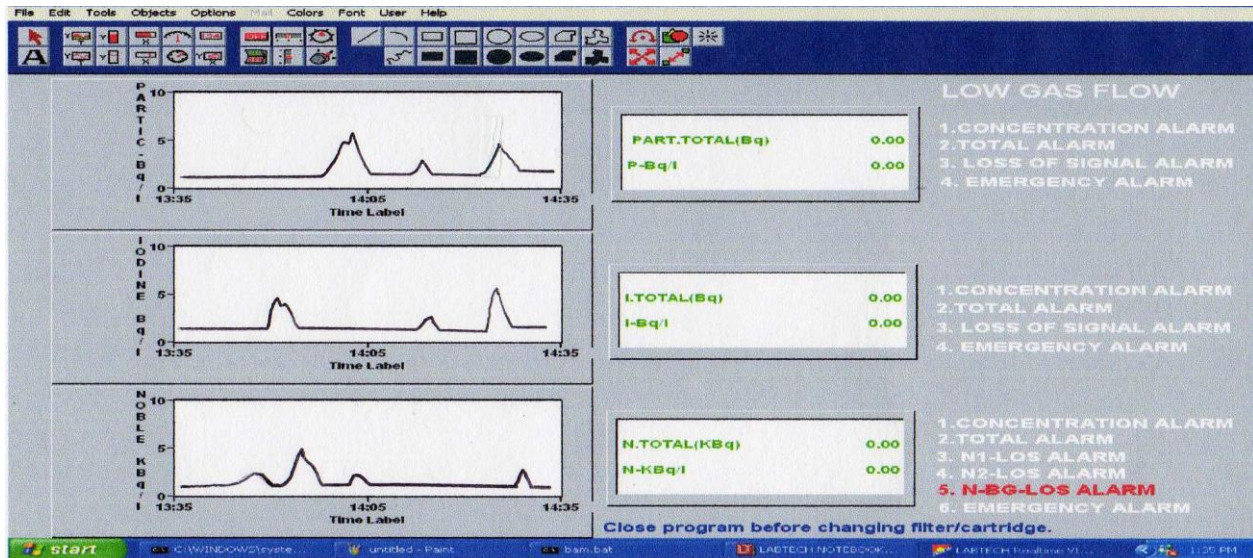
File Edit Tools Objects Options Mail Colors Font User Help

A

PARTIC-Bq/l
10
5
0
13:35 14:05 14:35
Time Label

PART.TOTAL(Bq) 0.00
P-Bq/l 0.00

LOW GAS FLOW
1.CONCENTRATION ALARM
2.TOTAL ALARM
3. LOSS OF SIGNAL ALARM
4. EMERGENCY ALARM

IODINE Bq/l
10
5
0
13:35 14:05 14:35
Time Label

I.TOTAL(Bq) 0.00
I-Bq/l 0.00

1.CONCENTRATION ALARM
2.TOTAL ALARM
3. LOSS OF SIGNAL ALARM
4. EMERGENCY ALARM

NOBLE KBq/l
10
5
0
13:35 14:05 14:35
Time Label

N.TOTAL(KBq) 0.00
N-KBq/l 0.00

1.CONCENTRATION ALARM
2.TOTAL ALARM
3. N1-LOS ALARM
4. N2-LOS ALARM
5. N-BG-LOS ALARM
6. EMERGENCY ALARM

Close program before changing filter/cartridge.

start C:\WINDOWS\syste... untitled - Paint bam.bat LABTECH NOTEBOOK... LABTECH Realtime Vi... 1:35 PM